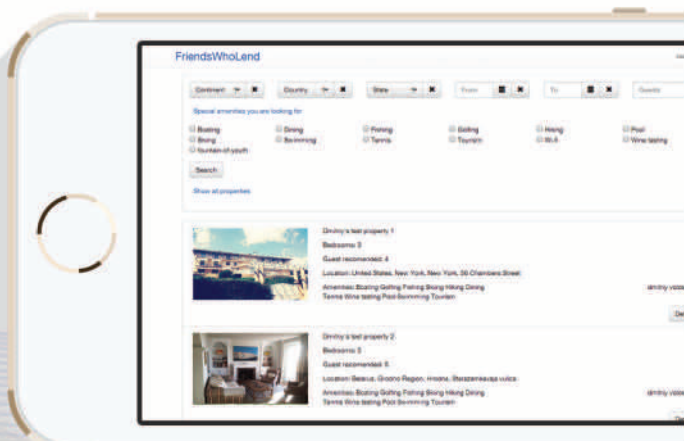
FriendsWhoLend

Continent | Country | State | From | To | Guests

Special amenities you are looking for

Boating
Biking
fountain-of-youth
Dining
Swimming
Fishing
Tennis
Golfing
Tourism
Hiking
Wi-fi
Pool
Wine tasting

Search

Show all properties

Dmitry's test property 1
Bedrooms: 3
Guest recomended: 4
Location: United States, New York, New York, 56 Chambers Street
Amenities: Boating Golfing Fishing Biking Hiking Dining Tennis Wine tasting Pool Swimming Tourism
dmitry vis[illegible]
De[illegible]

Dmitry's test property 2
Bedrooms: 3
Guest recomended: 5
Location: Belarus, Grodno Region, Hrodna, Sterzaniewaya vulica
Amenities: Boating Golfing Fishing Biking Hiking Dining Tennis Wine tasting Pool Swimming Tourism
dmitry vis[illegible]